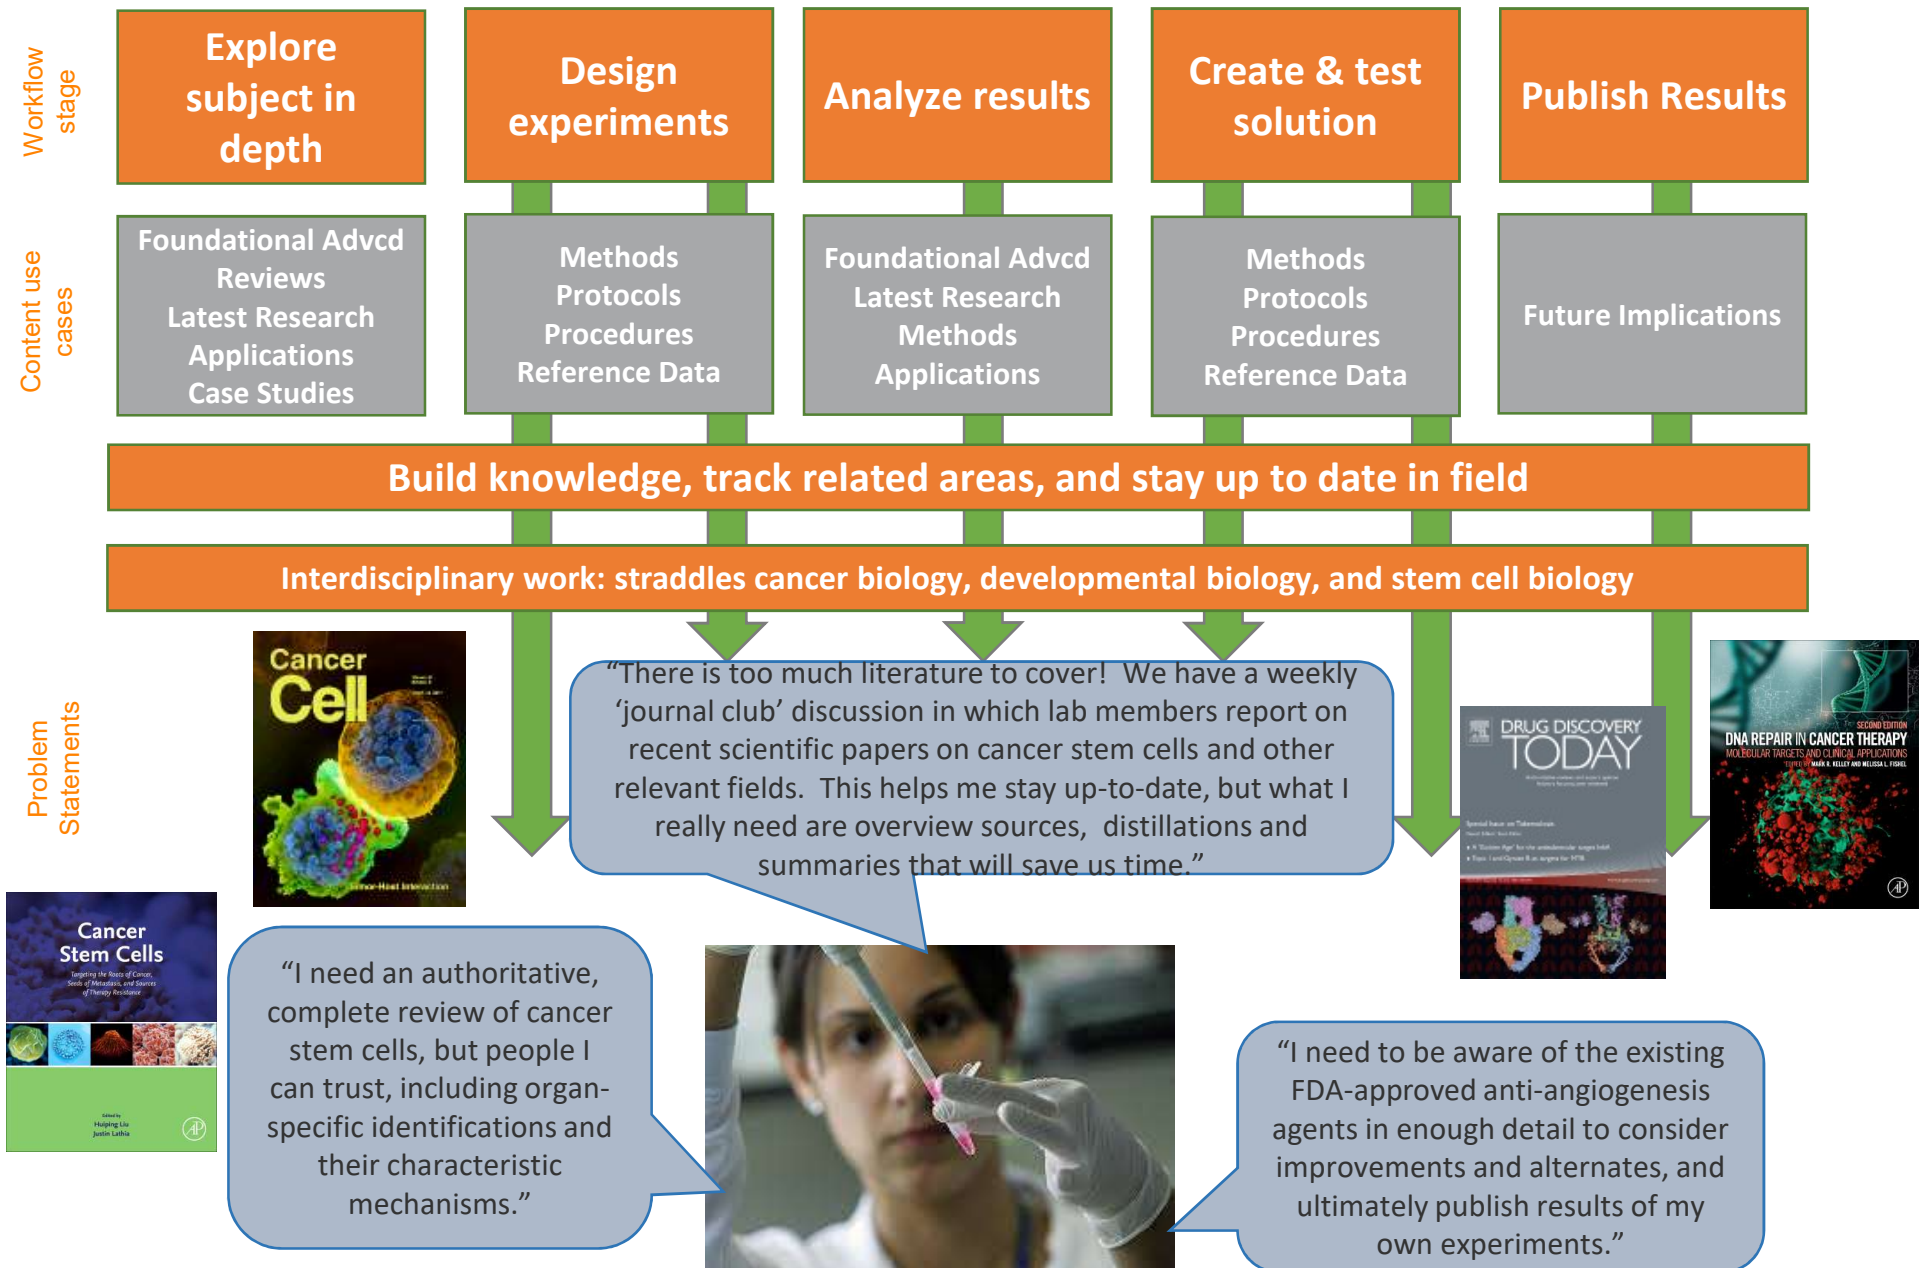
Workflow stage

Explore subject in depth

Design experiments

Analyze results

Create & test solution

Publish Results

Content use cases

Foundational Advcd Reviews Latest Research Applications Case Studies

Methods Protocols Procedures Reference Data

Foundational Advcd Latest Research Methods Applications

Methods Protocols Procedures Reference Data

Future Implications

Build knowledge, track related areas, and stay up to date in field

Interdisciplinary work: straddles cancer biology, developmental biology, and stem cell biology

Problem Statements

Cancer Cell

"There is too much literature to cover! We have a weekly 'journal club' discussion in which lab members report on recent scientific papers on cancer stem cells and other relevant fields. This helps me stay up-to-date, but what I really need are overview sources, distillations and summaries that will save us time."

DRUG DISCOVERY TODAY

DNA REPAIR IN CANCER THERAPY
MOLECULAR TARGETS AND CLINICAL APPLICATIONS

Cancer Stem Cells

"I need an authoritative, complete review of cancer stem cells, but people I can trust, including organ-specific identifications and their characteristic mechanisms."

"I need to be aware of the existing FDA-approved anti-angiogenesis agents in enough detail to consider improvements and alternates, and ultimately publish results of my own experiments."